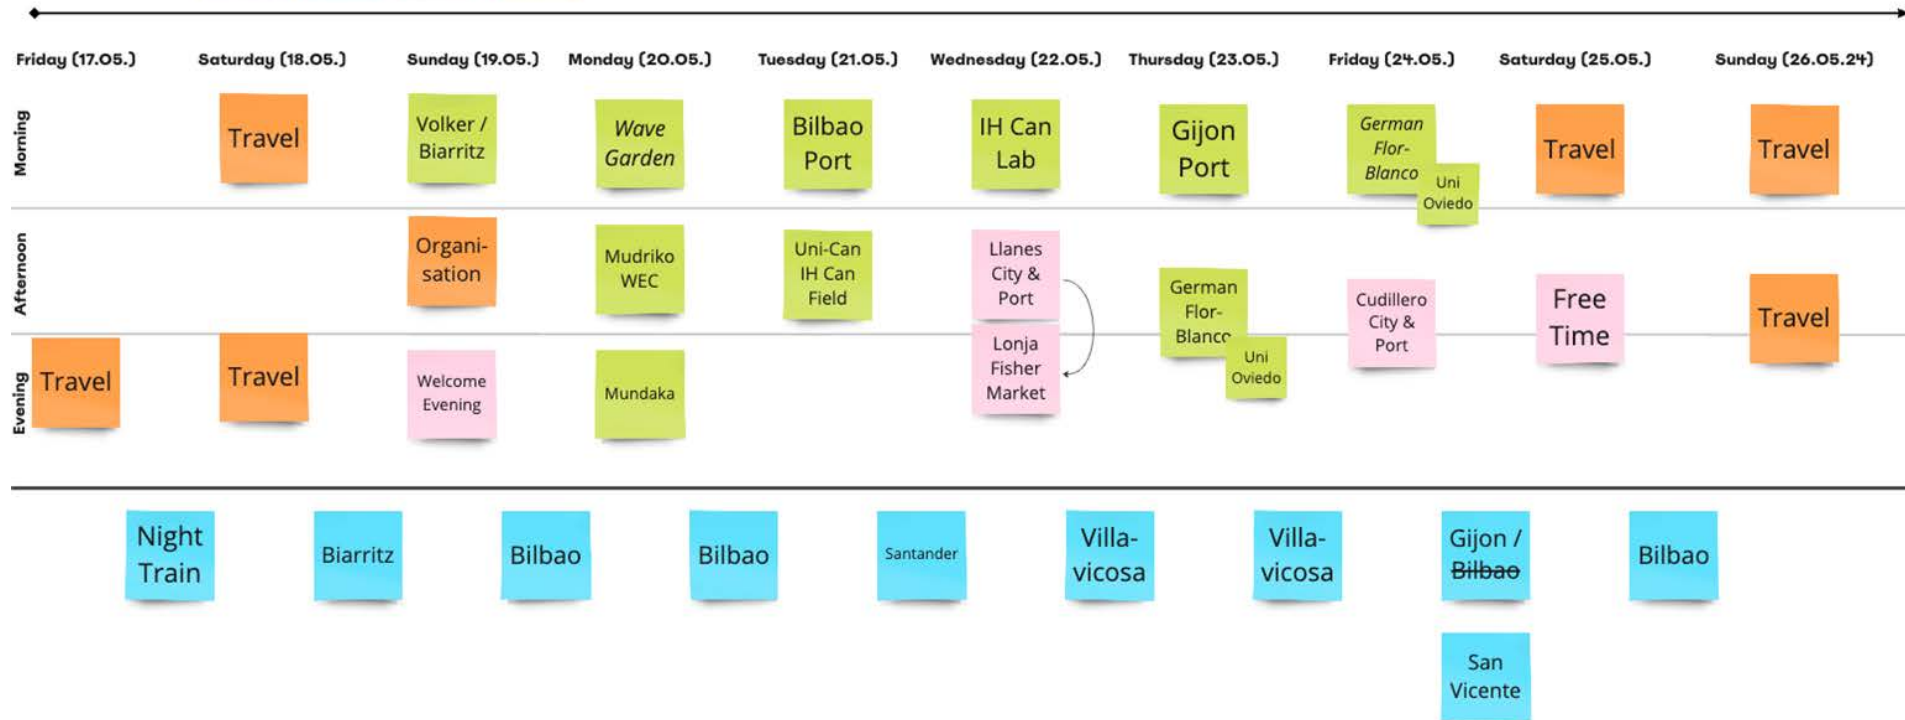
| | Friday (17.05.) | Saturday (18.05.) | Sunday (19.05.) | Monday (20.05.) | Tuesday (21.05.) | Wednesday (22.05.) | Thursday (23.05.) | Friday (24.05.) | Saturday (25.05.) | Sunday (26.05.24) |
|---|---|---|---|---|---|---|---|---|---|---|
| Morning | | Travel | Volker / Biarritz | Wave Garden | Bilbao Port | IH Can Lab | Gijon Port | German Flor-Blanco Uni Oviedo | Travel | Travel |
| Afternoon | | | Organi-sation | Mudriko WEC | Uni-Can IH Can Field | Llanes City & Port | German Flor-Blanco Uni Oviedo | Cudillero City & Port | Free Time | Travel |
| Evening | Travel | Travel | Welcome Evening | Mundaka | | Lonja Fisher Market | | | | |

Night Train

Biarritz

Bilbao

Bilbao

Santander

Villa-vicosa

Villa-vicosa

Gijon / ~~Bilbao~~

San Vicente

Bilbao